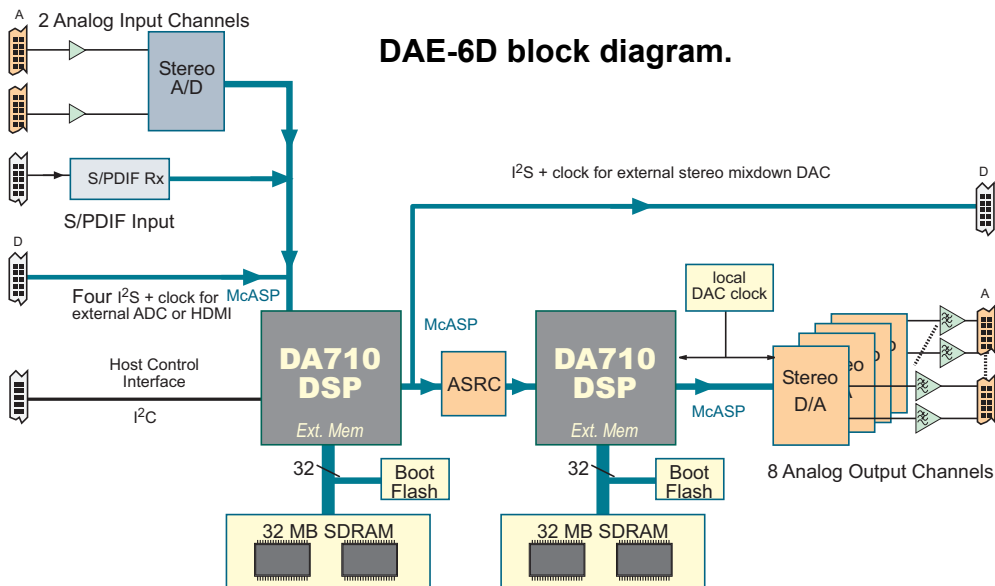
DAE-6D block diagram.

A

2 Analog Input Channels

Stereo A/D

S/PDIF Rx

S/PDIF Input

D

Four I$^2$S + clock for external ADC or HDMI

McASP

Host Control Interface

I$^2$C

DA710 DSP

Ext. Mem

32

Boot Flash

32 MB SDRAM

I$^2$S + clock for external stereo mixdown DAC

D

McASP

ASRC

DA710 DSP

Ext. Mem

32

Boot Flash

32 MB SDRAM

local DAC clock

McASP

Stereo D/A

A

8 Analog Output Channels